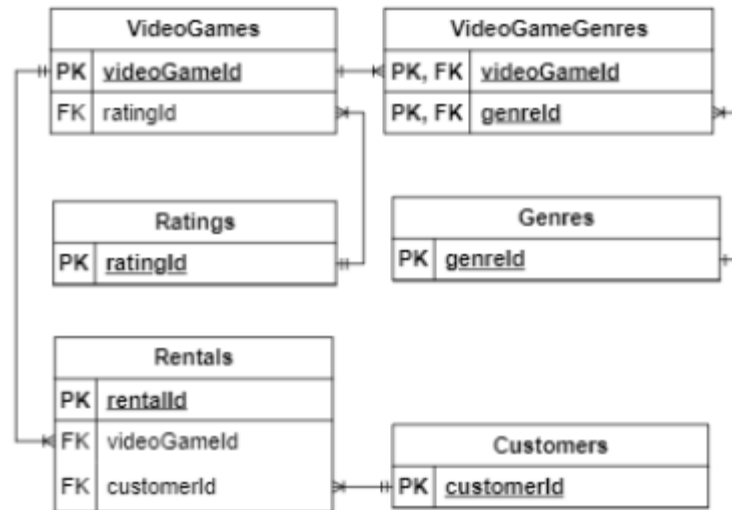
VideoGames

| PK | videoGameId |
|---|---|
| FK | ratingId |

VideoGameGenres

| PK, FK | videoGameId |
|---|---|
| PK, FK | genreId |

Ratings

| PK | ratingId |
|---|---|

Genres

| PK | genreId |
|---|---|

Rentals

| PK | rentalId |
|---|---|
| FK | videoGameId |
| FK | customerId |

Customers

| PK | customerId |
|---|---|